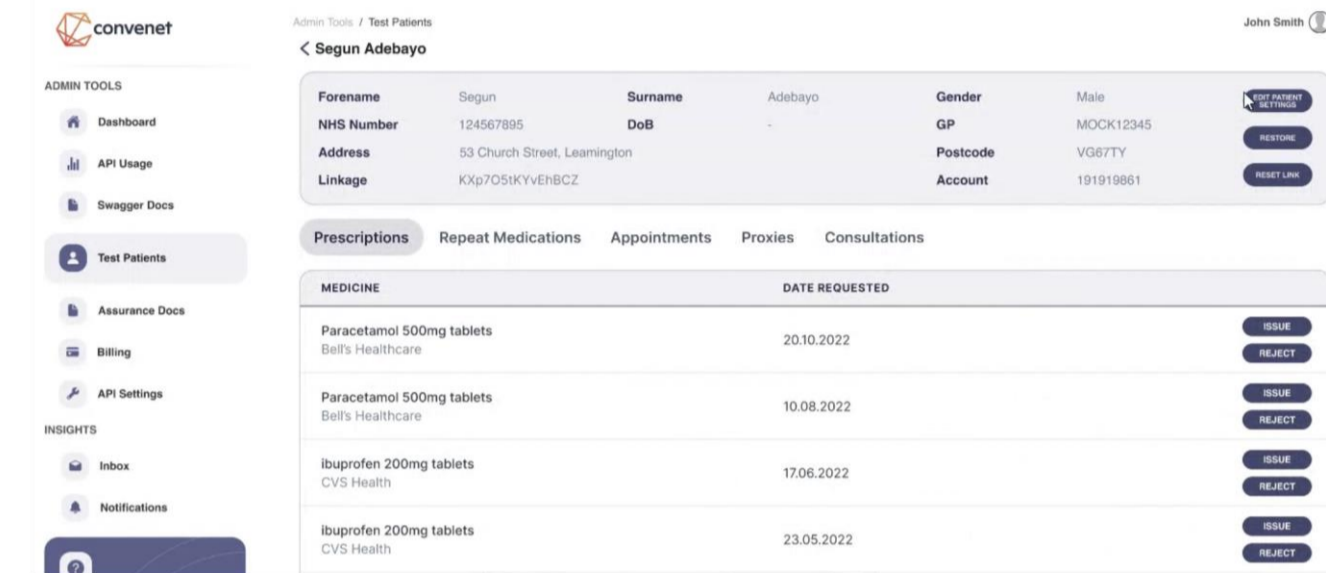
convenet

ADMIN TOOLS

Dashboard

API Usage

Swagger Docs

Test Patients

Assurance Docs

Billing

API Settings

INSIGHTS

Inbox

Notifications

Admin Tools / Test Patients

< Segun Adebayo

John Smith

| | | | | | |
|---|---|---|---|---|---|
| Forename | Segun | Surname | Adebayo | Gender | Male |
| NHS Number | 124567895 | DoB | - | GP | MOCK12345 |
| Address | 53 Church Street, Leamington | | | Postcode | VG67TY |
| Linkage | KXp7O5tKYvEhBCZ | | | Account | 191919861 |

EDIT PATIENT SETTINGS

RESTORE

RESET LINK

Prescriptions Repeat Medications Appointments Proxies Consultations

| MEDICINE | DATE REQUESTED | |
|---|---|---|
| Paracetamol 500mg tablets Bell's Healthcare | 20.10.2022 | ISSUE REJECT |
| Paracetamol 500mg tablets Bell's Healthcare | 10.08.2022 | ISSUE REJECT |
| ibuprofen 200mg tablets CVS Health | 17.06.2022 | ISSUE REJECT |
| ibuprofen 200mg tablets CVS Health | 23.05.2022 | ISSUE REJECT |